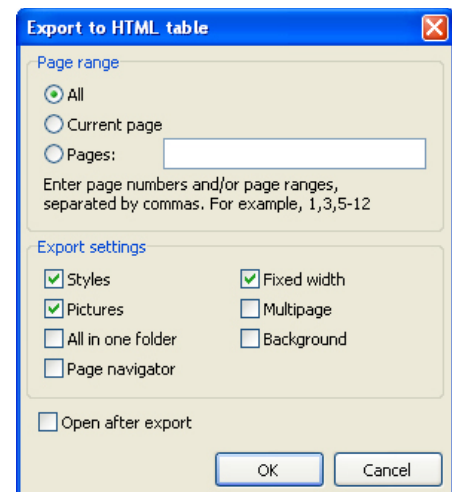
Export to HTML table

Page range

All

Current page

Pages:

Enter page numbers and/or page ranges, separated by commas. For example, 1,3,5-12

Export settings

Styles

Fixed width

Pictures

Multipage

All in one folder

Background

Page navigator

Open after export

OK

Cancel